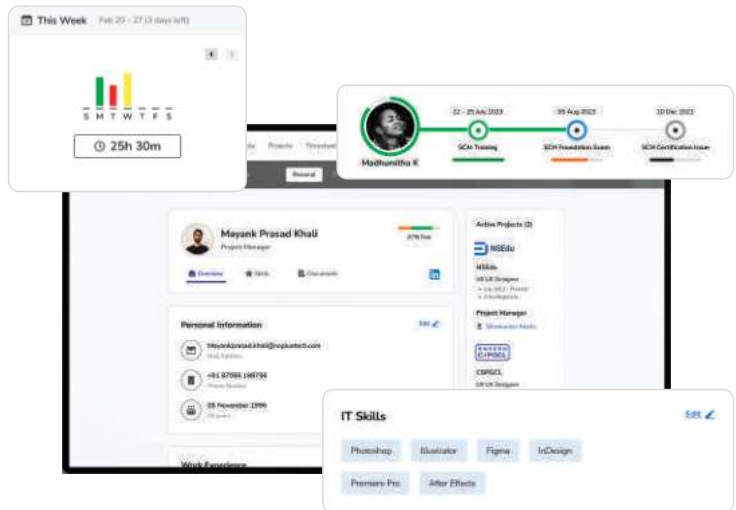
This Week Feb 20 - 27 (3 days left)

S M T W T F S

25h 30m

Madhumitha K

22 - 25 July 2023
SCM Training

09 Aug 2023
SCM Foundation Exam

10 Dec 2023
SCM Certification Issue

Projects Timesheet

General

Mayank Prasad Khali
Project Manager

Overview Skills Documents

Personal Information
Edit

mayankprasad.khali@xxplustech.com
Mail Address

+91 97066 166796
Phone Number

05 November 1999
DOB

Work Experience

Active Projects (2)

NSEdu
NSEdu
UX UI Designer

Project Manager

CSPGCL
CSPGCL
UX UI Designer

IT Skills
Edit

Photoshop Illustrator Figma InDesign
Premiere Pro After Effects